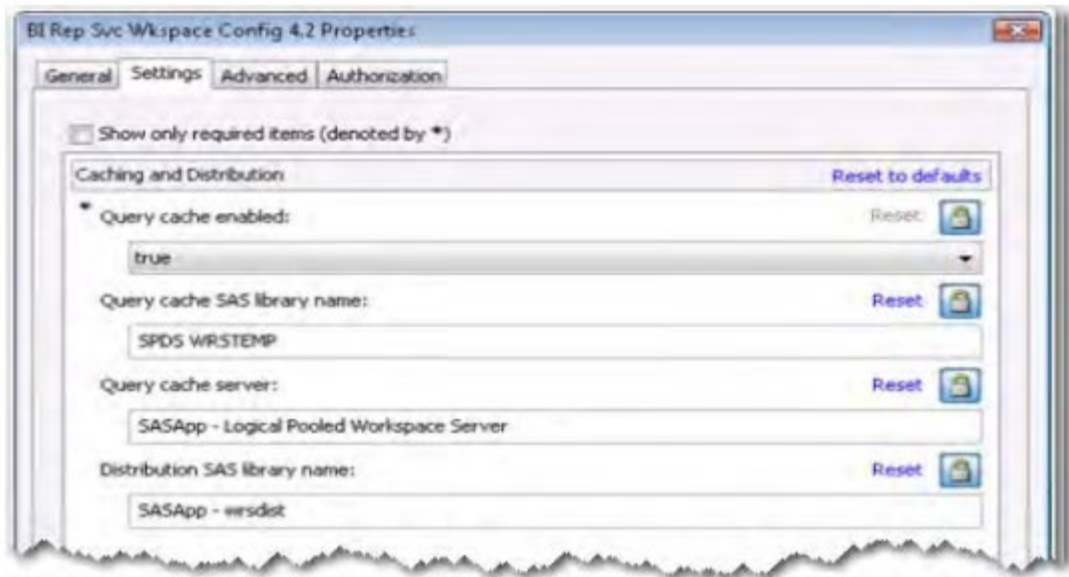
BI Rep Svc Wkspace Config 4.2 Properties

General Settings Advanced Authorization

Show only required items (denoted by *)

Caching and Distribution Reset to defaults

* Query cache enabled: Reset

true

Query cache SAS library name: Reset

SPDS WRSTEMP

Query cache server: Reset

SASApp - Logical Pooled Workspace Server

Distribution SAS library name: Reset

SASApp - wrsdist